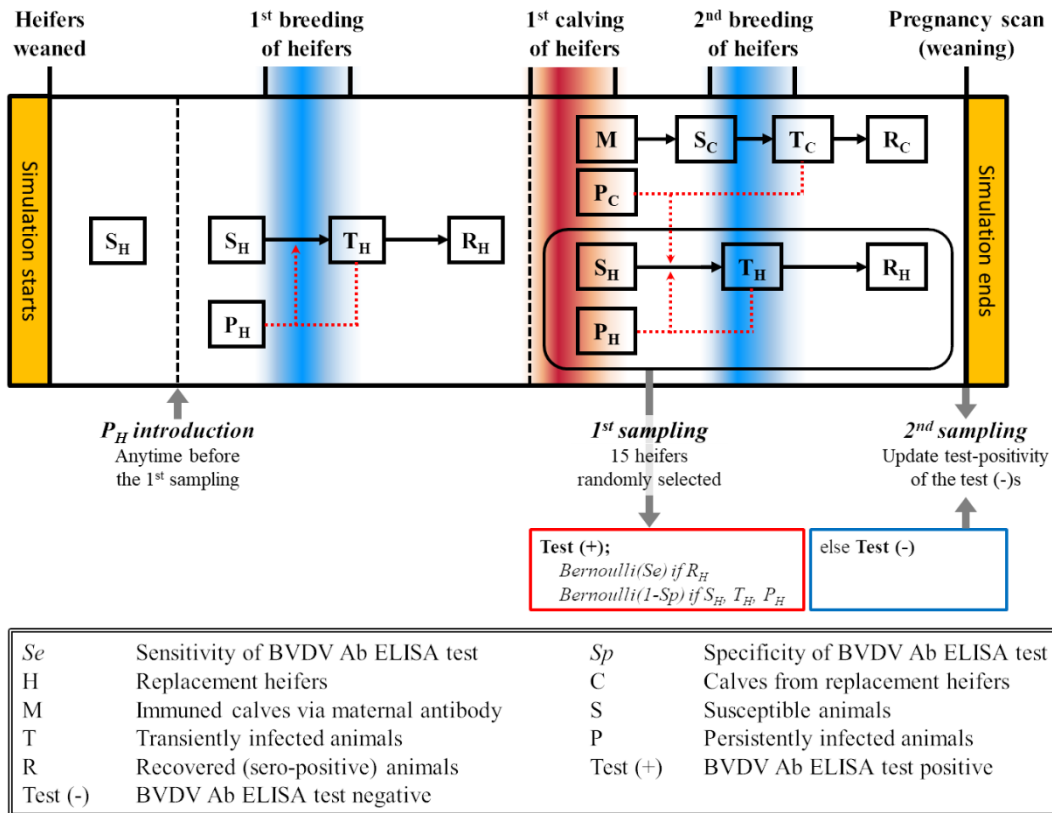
Heifers weaned

1st breeding of heifers

1st calving of heifers

2nd breeding of heifers

Pregnancy scan (weaning)

Simulation starts

$S_H$

$S_H$ $T_H$ $R_H$

$P_H$

M $S_C$ $T_C$ $R_C$

$P_C$

$S_H$ $T_H$ $R_H$

$P_H$

Simulation ends

$P_H$ introduction
Anytime before the 1st sampling

1st sampling
15 heifers randomly selected

2nd sampling
Update test-positivity of the test (-)s

Test (+);
Bernoulli(Se) if $R_H$
Bernoulli(1-Sp) if $S_H$, $T_H$, $P_H$

else Test (-)

| | | | |
|---|---|---|---|
| Se | Sensitivity of BVDV Ab ELISA test | Sp | Specificity of BVDV Ab ELISA test |
| H | Replacement heifers | C | Calves from replacement heifers |
| M | Immuned calves via maternal antibody | S | Susceptible animals |
| T | Transiently infected animals | P | Persistently infected animals |
| R | Recovered (sero-positive) animals | Test (+) | BVDV Ab ELISA test positive |
| Test (-) | BVDV Ab ELISA test negative | | |